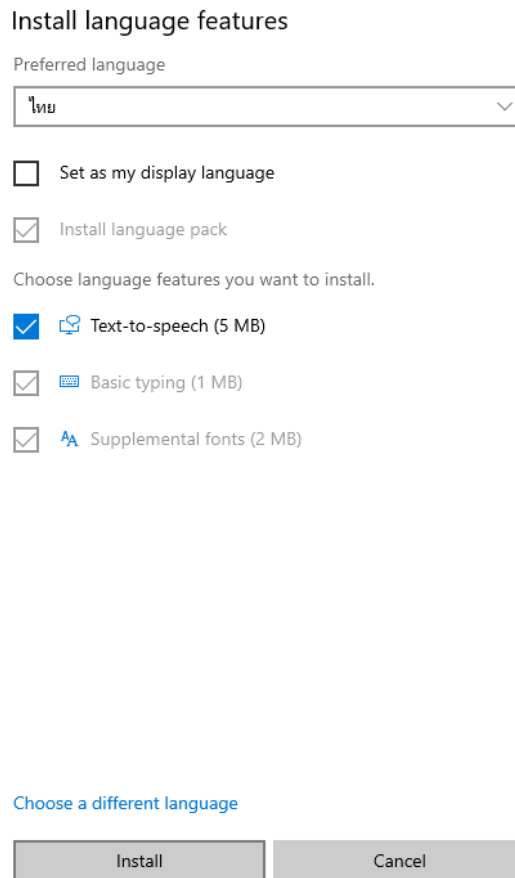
Install language features

Preferred language

ไทย

Set as my display language

Install language pack

Choose language features you want to install.

Text-to-speech (5 MB)

Basic typing (1 MB)

Supplemental fonts (2 MB)

Choose a different language

Install

Cancel